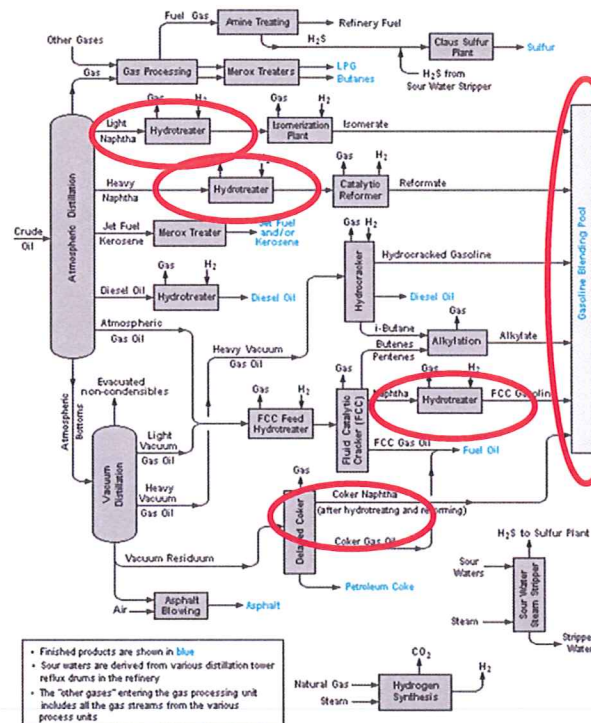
Fuel Gas
Amine Treating
Refinery Fuel
$H_2S$
Other Gases
Claus Sulfur Plant
Sulfur
Gas
Gas Processing
Merox Treaters
LPG
Butanes
$H_2S$ from Sour Water Stripper
Gas
$H_2$
Gas
$H_2$
Light Naphtha
Hydrotreater
Isomerization Plant
Isomerate
Gas
$H_2$
Heavy Naphtha
Hydrotreater
Catalytic Reformer
Reformate
Atmospheric Distillation
Crude Oil
Jet Fuel Kerosene
Merox Treater
Jet Fuel and/or Kerosene
Gas $H_2$
Hydrocracked Gasoline
Gasoline Blending Pool
Gas
$H_2$
Hydrocracker
Diesel Oil
Hydrotreater
Diesel Oil
Diesel Oil
Atmospheric Gas Oil
i-Butane
Gas
Alkylation
Alkylate
Heavy Vacuum Gas Oil
Butenes Pentenes
Gas
Gas
$H_2$
Evacuated non-condensibles
Gas
$H_2$
Naphtha
Hydrotreater
FCC Gasolin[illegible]
Atmospheric Bottoms
Light Vacuum Gas Oil
FCC Feed Hydrotreater
Fluid Catalytic Cracker (FCC)
FCC Gas Oil
Fuel Oil
Vacuum Distillation
Heavy Vacuum Gas Oil
Gas
Delayed Coker
Coker Naphtha
(after hydrotreating and re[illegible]ming)
$H_2S$ to Sulfur Plant
Coker Gas Oil
Vacuum Residuum
Sour Waters
Sour Water Steam Stripper
Petroleum Coke
Air
Asphalt Blowing
Asphalt
Steam
Strippe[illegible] Water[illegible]

• Finished products are shown in blue
• Sour waters are derived from various distillation tower reflux drums in the refinery
• The "other gases" entering the gas processing unit includes all the gas streams from the various process units

$CO_2$
$H_2$
Natural Gas
Hydrogen Synthesis
Steam